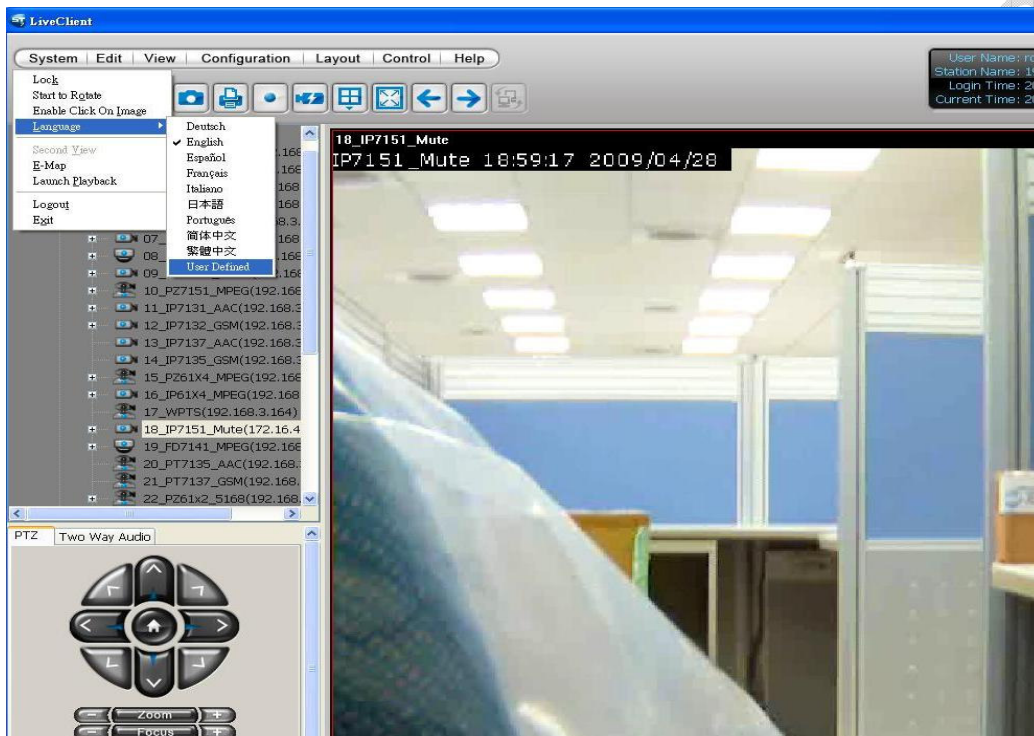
LiveClient

System | Edit | View | Configuration | Layout | Control | Help

User Name: r
Station Name: 1
Login Time: 2
Current Time: 2

Lock
Start to Rotate
Enable Click On Image
Language
Second View
E-Map
Launch Playback
Logout
Exit

Deutsch
English
Español
Français
Italiano
日本語
Português
简体中文
繁體中文
User Defined

2.168
.168
168
168
8.3.
168
168
.168

07_
08_
09_
10_PZ7151_MPEG(192.168
11_IP7131_AAC(192.168.3
12_IP7132_GSM(192.168.3
13_IP7137_AAC(192.168.3
14_IP7135_GSM(192.168.3
15_PZ61X4_MPEG(192.168
16_IP61X4_MPEG(192.168
17_WPTS(192.168.3.164)
18_IP7151_Mute(172.16.4
19_FD7141_MPEG(192.168
20_PT7135_AAC(192.168.3
21_PT7137_GSM(192.168.
22_PZ61x2_5168(192.168.

18_IP7151_Mute
IP7151_Mute 18:59:17 2009/04/28

PTZ
Two Way Audio

Zoom
Focus